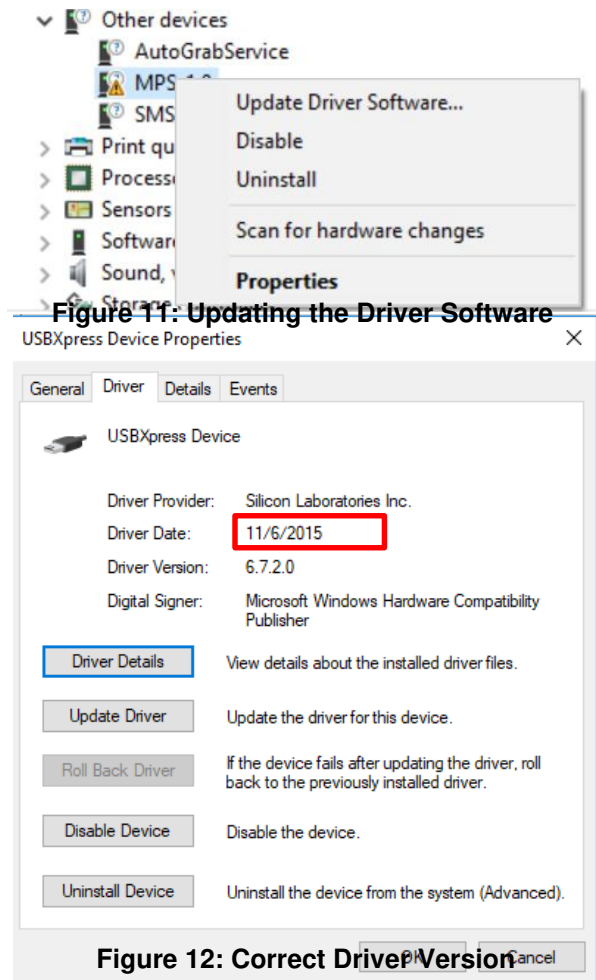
Other devices
AutoGrabService
MPS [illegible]
SMS
Print qu
Processo
Sensors
Software
Sound, v
Storage

Update Driver Software...
Disable
Uninstall
Scan for hardware changes
Properties

Figure 11: Updating the Driver Software

USBXpress Device Properties

General Driver Details Events

USBXpress Device

Driver Provider: Silicon Laboratories Inc.
Driver Date: 11/6/2015
Driver Version: 6.7.2.0
Digital Signer: Microsoft Windows Hardware Compatibility Publisher

Driver Details View details about the installed driver files.

Update Driver Update the driver for this device.

Roll Back Driver If the device fails after updating the driver, roll back to the previously installed driver.

Disable Device Disable the device.

Uninstall Device Uninstall the device from the system (Advanced).

OK Cancel

Figure 12: Correct Driver Version